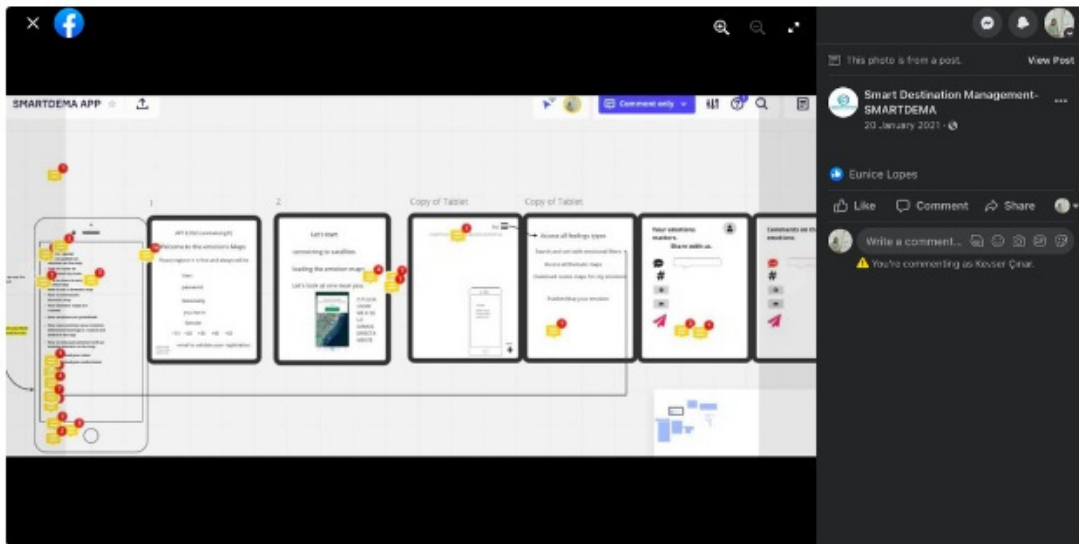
This photo is from a post. View Post

Smart Destination Management-SMARTDEMA
20 January 2021 ·

Eunice Lopes

Like Comment Share

Write a comment...

You're commenting as Kevser Çınar.

SMARTDEMA APP

Comment only

1

2

Copy of Tablet

Copy of Tablet

Welcome to the emotion's Maps

User

password

Nationality

you live in

Gender

Let's start

connecting to satellites

loading the emotion maps

Let's look at one near you

Access all feelings types

Publish/Map your emotion

Your emotions matters.
Share with us.

Comments on the emotions